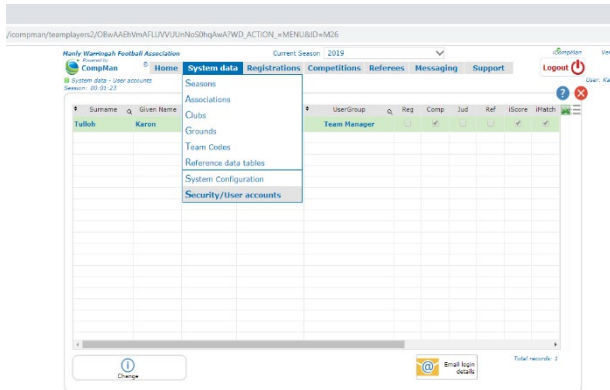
/icompman/teamplayers2/OBwAAEhVmAFLUVVUUnNoS0hqAwA?WD_ACTION_=MENU&ID=M26

Manly Warringah Football Association
Powered by
CompMan

Current Season 2019

CompMan
Ver

Home
System data
Registrations
Competitions
Referees
Messaging
Support

Logout

System data - User accounts
Session: 00:01:23

Oper. Ka

| Surname | Given Name | | UserGroup | Reg | Comp | Jud | Ref | iScore | iMatch |
|---|---|---|---|---|---|---|---|---|---|
| Tulloh | Karen | | Team Manager | | ✔ | | | ✔ | ✔ |

Seasons
Associations
Clubs
Grounds
Team Codes
Reference data tables
System Configuration
Security/User accounts

Change

Email login details

Total records: 1